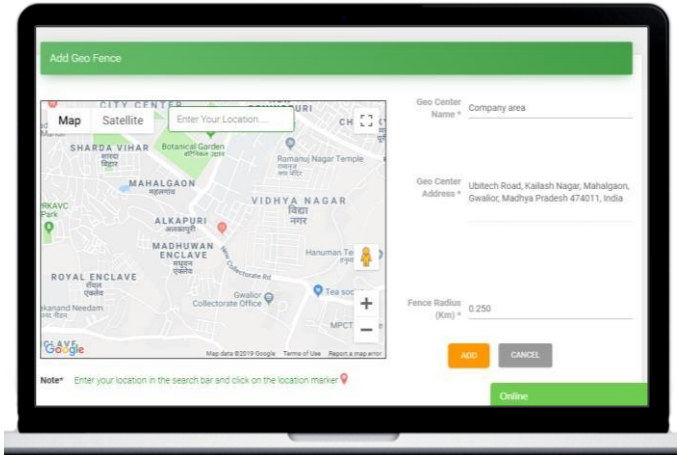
Add Geo Fence

Map Satellite Enter Your Location....

CITY CENTER
SHARDA VIHAR
शारदा विहार
Botanical Garden
Ramanuj Nagar Temple
MAHALGAON
महलगांव
RKAVC PARK
ALKAPURI
अलकापुरी
VIDHYA NAGAR
विद्या नगर
MADHUWAN ENCLAVE
मधुवन एन्क्लेव
Collectorate Rd
Hanuman Te
ROYAL ENCLAVE
रॉयल एन्क्लेव
Gwalior Collectorate Office
Tea soc
kanand Needam
MPCT
Google
Map data ©2019 Google Terms of Use Report a map error

Geo Center Name * Company area

Geo Center Address * Ubitech Road, Kailash Nagar, Mahalgaon, Gwalior, Madhya Pradesh 474011, India

Fence Radius (Km) * 0.250

ADD CANCEL

Note* Enter your location in the search bar and click on the location marker

Online